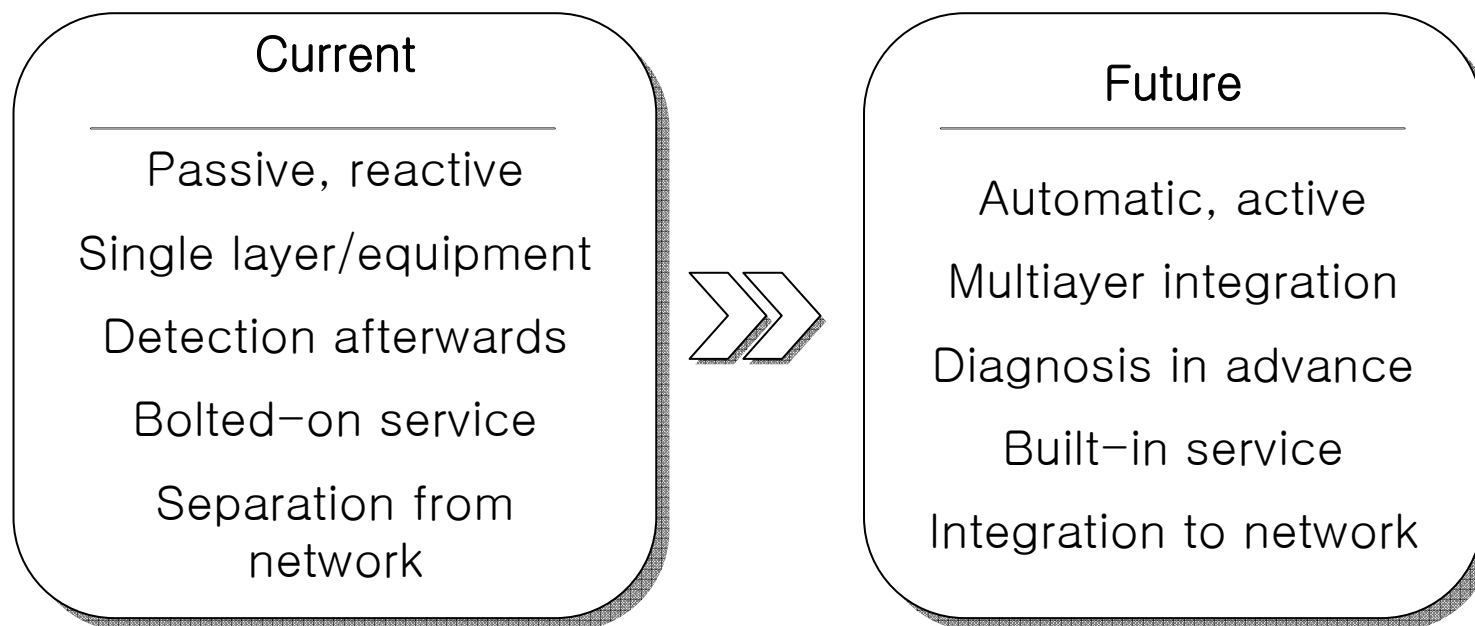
Current

Passive, reactive

Single layer/equipment

Detection afterwards

Bolted-on service

Separation from network

Future

Automatic, active

Multiayer integration

Diagnosis in advance

Built-in service

Integration to network